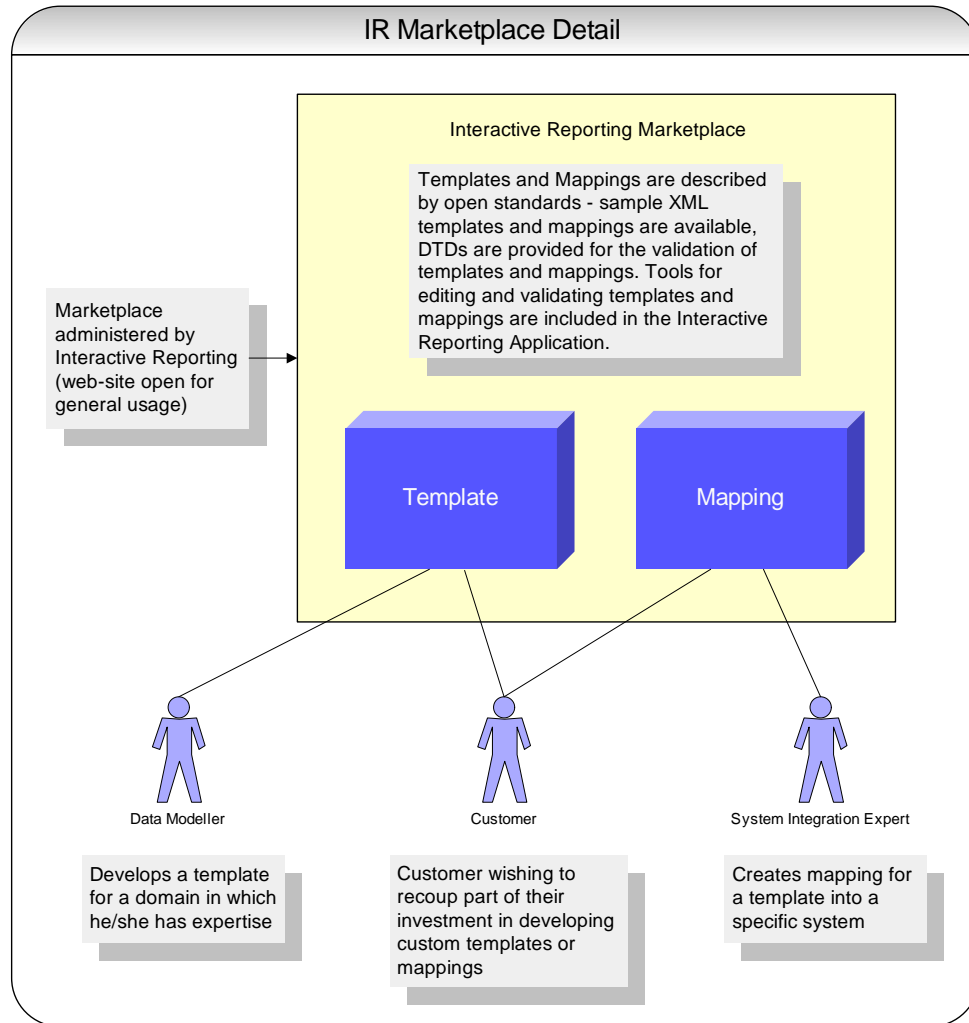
IR Marketplace Detail

Interactive Reporting Marketplace

Templates and Mappings are described by open standards - sample XML templates and mappings are available, DTDs are provided for the validation of templates and mappings. Tools for editing and validating templates and mappings are included in the Interactive Reporting Application.

Marketplace administered by Interactive Reporting (web-site open for general usage)

Template

Mapping

Data Modeller

Customer

System Integration Expert

Develops a template for a domain in which he/she has expertise

Customer wishing to recoup part of their investment in developing custom templates or mappings

Creates mapping for a template into a specific system